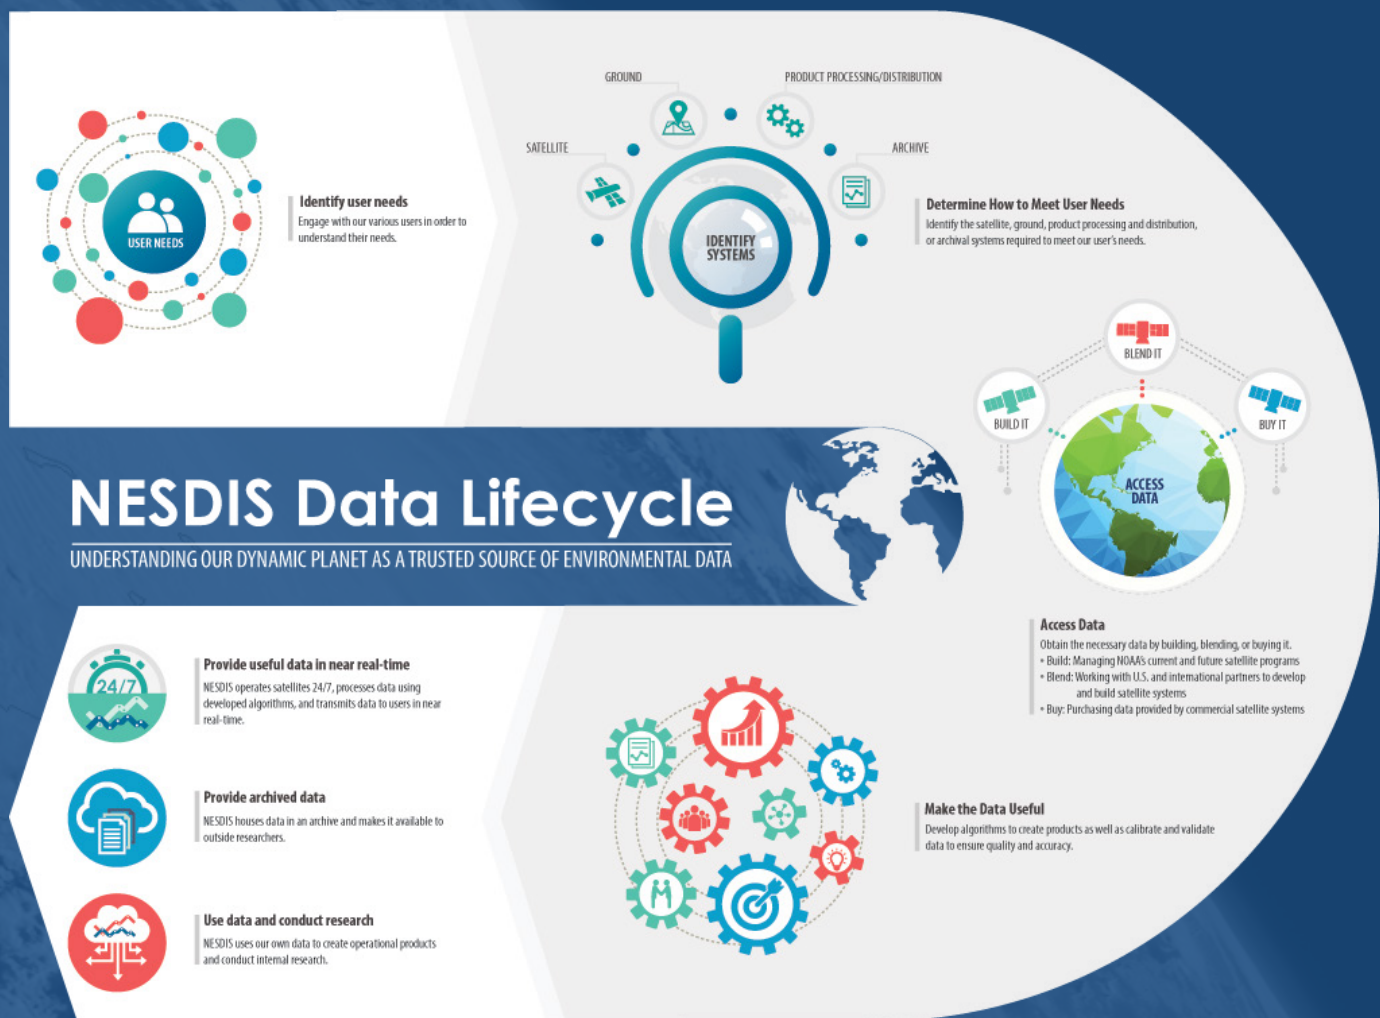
USER NEEDS

Identify user needs
Engage with our various users in order to understand their needs.

GROUND
PRODUCT PROCESSING/DISTRIBUTION
SATELLITE
ARCHIVE
IDENTIFY SYSTEMS

Determine How to Meet User Needs
Identify the satellite, ground, product processing and distribution, or archival systems required to meet our user's needs.

BLEND IT
BUILD IT
BUY IT
ACCESS DATA

NESDIS Data Lifecycle
UNDERSTANDING OUR DYNAMIC PLANET AS A TRUSTED SOURCE OF ENVIRONMENTAL DATA

Access Data
Obtain the necessary data by building, blending, or buying it.
• Build: Managing NOAA's current and future satellite programs
• Blend: Working with U.S. and international partners to develop and build satellite systems
• Buy: Purchasing data provided by commercial satellite systems

24/7

Provide useful data in near real-time
NESDIS operates satellites 24/7, processes data using developed algorithms, and transmits data to users in near real-time.

Provide archived data
NESDIS houses data in an archive and makes it available to outside researchers.

Make the Data Useful
Develop algorithms to create products as well as calibrate and validate data to ensure quality and accuracy.

Use data and conduct research
NESDIS uses our own data to create operational products and conduct internal research.